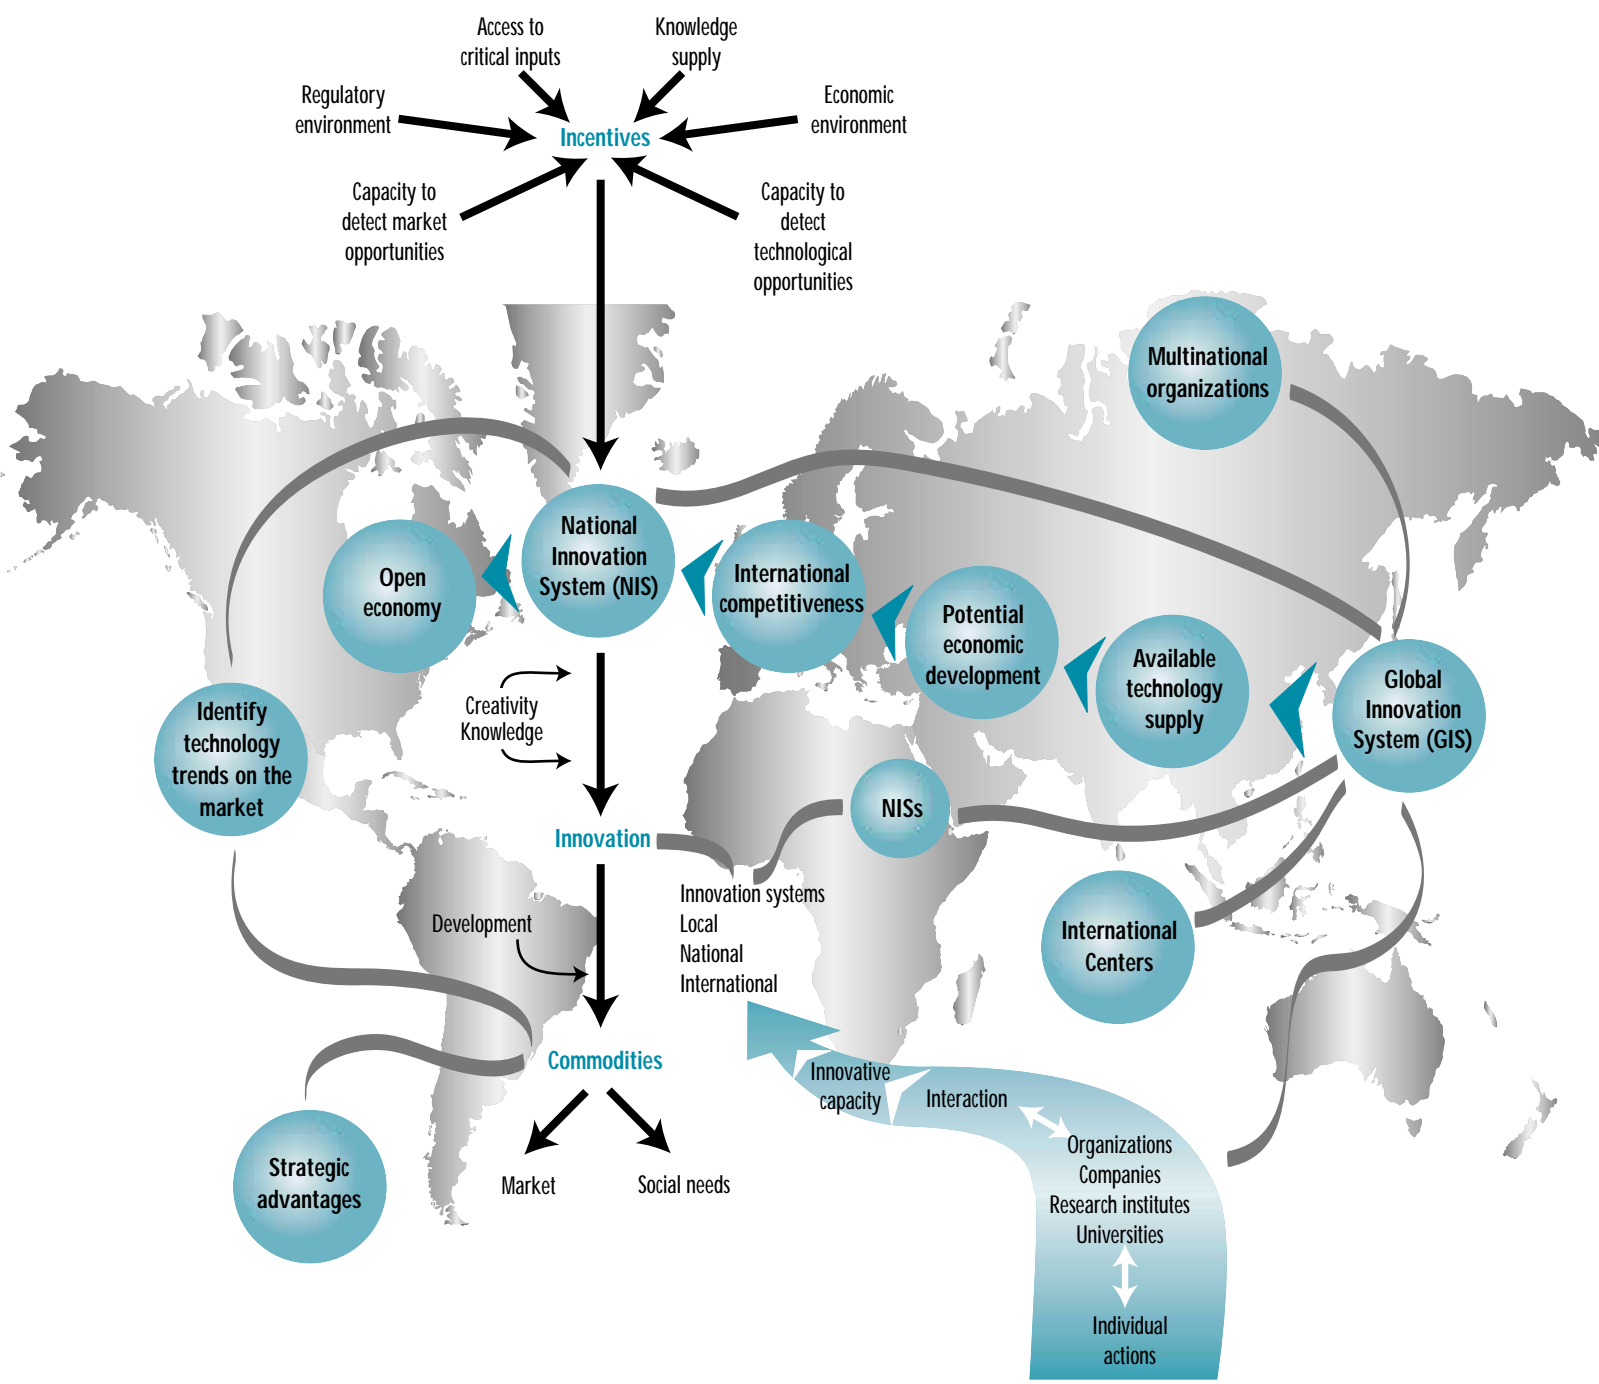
Access to critical inputs

Knowledge supply

Regulatory environment

Incentives

Economic environment

Capacity to detect market opportunities

Capacity to detect technological opportunities

Multinational organizations

National Innovation System (NIS)

Open economy

International competitiveness

Potential economic development

Available technology supply

Global Innovation System (GIS)

Identify technology trends on the market

Creativity
Knowledge

NISs

Innovation

Innovation systems
Local
National
International

Development

International Centers

Commodities

Innovative capacity

Interaction

Organizations
Companies
Research institutes
Universities

Individual actions

Strategic advantages

Market

Social needs